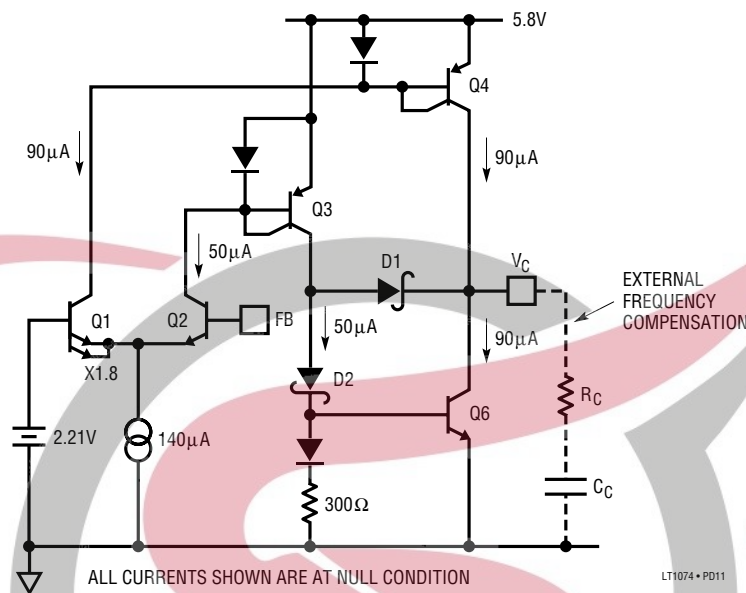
5.8V

Q4

90µA

90µA

Q3

50µA

D1

$V_C$

EXTERNAL FREQUENCY COMPENSATION

Q1

Q2

FB

50µA

90µA

X1.8

D2

$R_C$

2.21V

140µA

Q6

300Ω

$C_C$

ALL CURRENTS SHOWN ARE AT NULL CONDITION

LT1074 • PD11